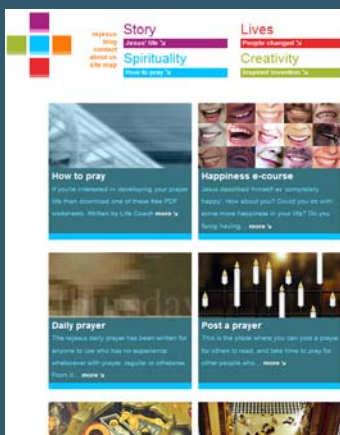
rejesus
blog
contact
about us
site map

Story
Jesus' life ↘

Lives
People changed ↘

Spirituality
How to pray ↘

Creativity
Inspired invention ↘

How to pray
If you're interested in developing your prayer life then download one of these free PDF worksheets. Written by Life Coach more ↘

Happiness e-course
Jesus described himself as 'completely happy'. How about you? Could you do with some more happiness in your life? Do you fancy having... more ↘

Daily prayer
The rejesus daily prayer has been written for anyone to use who has no experience whatsoever with prayer, regular or otherwise. From it... more ↘

Post a prayer
This is the place where you can post a prayer for others to read, and take time to pray for other people who... more ↘